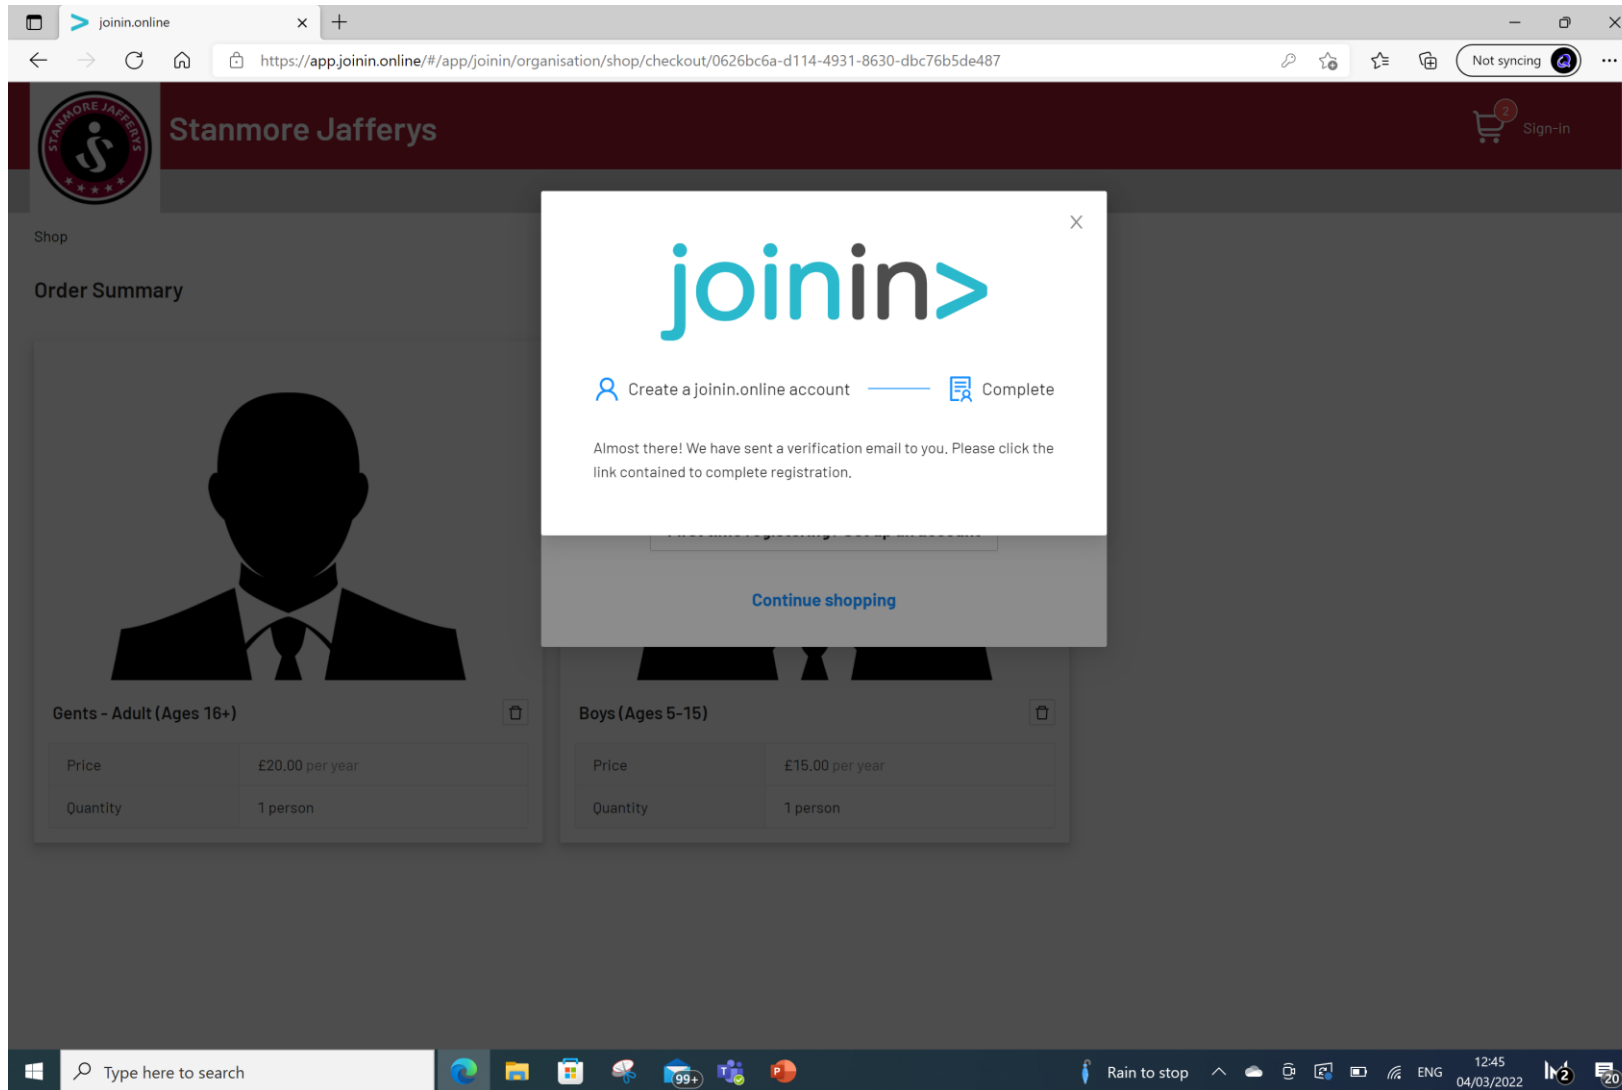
joinin.online

https://app.joinin.online/#/app/joinin/organisation/shop/checkout/0626bc6a-d114-4931-8630-dbc76b5de487

Not syncing

STANMORE JAFFERYS

Stanmore Jafferys

2

Sign-in

Shop

Order Summary

joinin>

Create a joinin.online account

Complete

Almost there! We have sent a verification email to you. Please click the link contained to complete registration.

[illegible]

Continue shopping

Gents - Adult (Ages 16+)

| Price | £20.00 per year |
|---|---|
| Quantity | 1 person |

Boys (Ages 5-15)

| Price | £15.00 per year |
|---|---|
| Quantity | 1 person |

Type here to search

99+

Rain to stop

ENG

12:45
04/03/2022

2

20